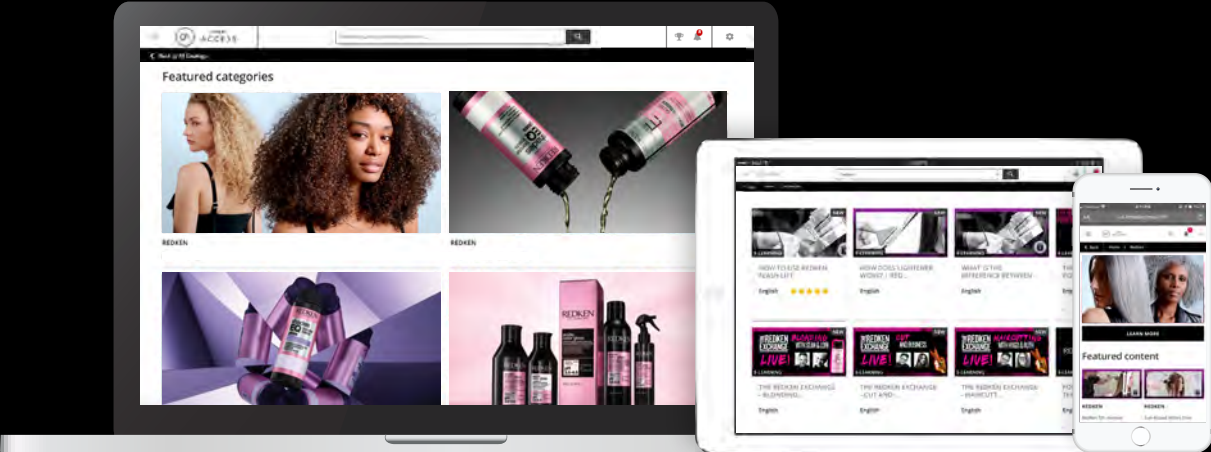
ACCESS

Back to All Catalogs

Featured categories

REDKEN

REDKEN

REDKEN

NEW

HOW TO USE REDKEN FLASH LIFT

English

NEW

HOW DOES LIGHTENER WORK? | RED...

English

NEW

WHAT IS THE DIFFERENCE BETWEEN...

English

THE REDKEN EXCHANGE LIVE!

THE REDKEN EXCHANGE – BLONDING...

English

THE REDKEN EXCHANGE LIVE!

THE REDKEN EXCHANGE –CUT AND...

English

THE REDKEN EXCHANGE LIVE!

THE REDKEN EXCHANGE – HAIRCUTT...

English

Back Home Redken

LEARN MORE

Featured content

REDKEN

REDKEN